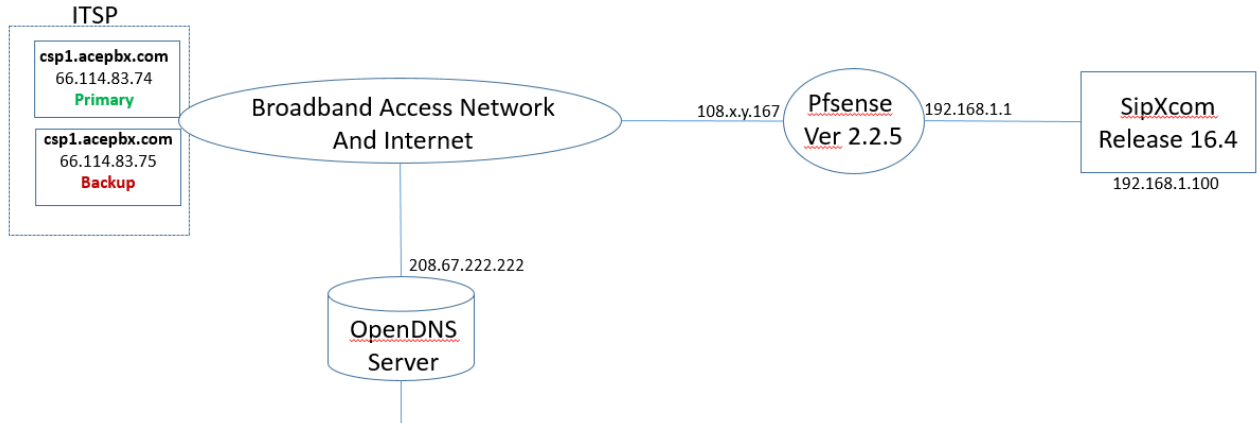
ITSP

csp1.acepbx.com
66.114.83.74
Primary

csp1.acepbx.com
66.114.83.75
Backup

Broadband Access Network
And Internet

108.x.y.167

Pfsense
Ver 2.2.5

192.168.1.1

SipXcom
Release 16.4

192.168.1.100

208.67.222.222

OpenDNS
Server